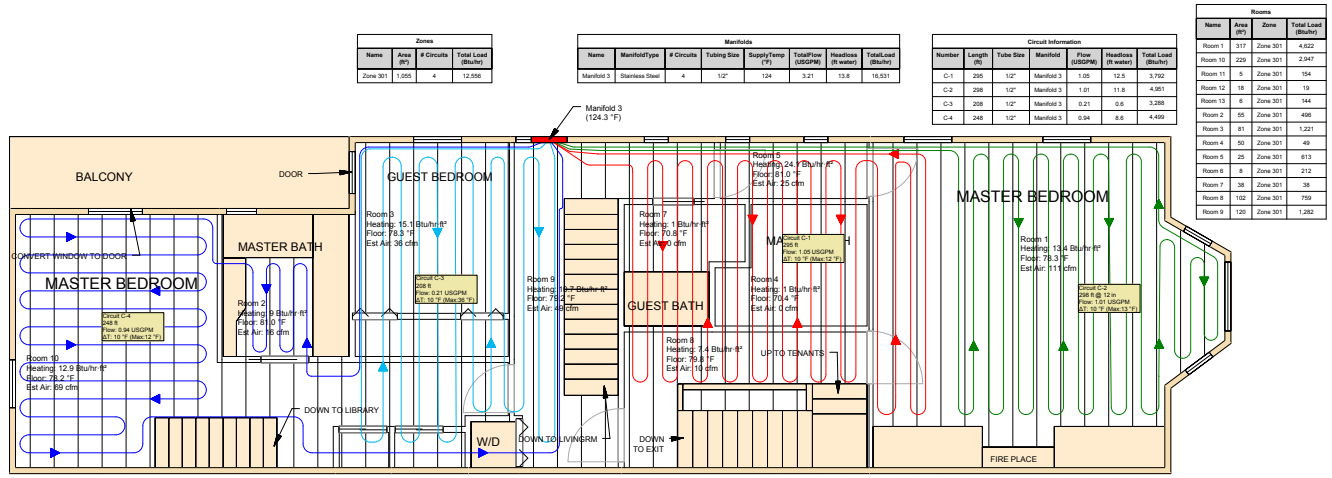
Zones

| Name | Area (ft²) | # Circuits | Total Load (Btu/hr) |
|---|---|---|---|
| Zone 301 | 1,055 | 4 | 12,556 |

Manifolds

| Name | ManifoldType | # Circuits | Tubing Size | SupplyTemp (°F) | TotalFlow (USGPM) | Headloss (ft water) | Total Load (Btu/hr) |
|---|---|---|---|---|---|---|---|
| Manifold 3 | Stainless Steel | 4 | 1/2" | 124 | 3.21 | 13.8 | 16,531 |

Circuit Information

| Number | Length (ft) | Tube Size | Manifold | Flow (USGPM) | Headloss (ft water) | Total Load (Btu/hr) |
|---|---|---|---|---|---|---|
| C-1 | 295 | 1/2" | Manifold 3 | 1.05 | 12.5 | 3,792 |
| C-2 | 298 | 1/2" | Manifold 3 | 1.01 | 11.8 | 4,951 |
| C-3 | 208 | 1/2" | Manifold 3 | 0.21 | 0.6 | 3,288 |
| C-4 | 248 | 1/2" | Manifold 3 | 0.94 | 8.6 | 4,499 |

Rooms

| Name | Area (ft²) | Zone | Total Load (Btu/hr) |
|---|---|---|---|
| Room 1 | 317 | Zone 301 | 4,622 |
| Room 10 | 229 | Zone 301 | 2,947 |
| Room 11 | 5 | Zone 301 | 154 |
| Room 12 | 18 | Zone 301 | 19 |
| Room 13 | 6 | Zone 301 | 144 |
| Room 2 | 55 | Zone 301 | 496 |
| Room 3 | 81 | Zone 301 | 1,221 |
| Room 4 | 50 | Zone 301 | 49 |
| Room 5 | 25 | Zone 301 | 613 |
| Room 6 | 8 | Zone 301 | 212 |
| Room 7 | 38 | Zone 301 | 38 |
| Room 8 | 102 | Zone 301 | 759 |
| Room 9 | 120 | Zone 301 | 1,282 |

Manifold 3
(124.3 °F)

BALCONY
DOOR
GUEST BEDROOM
Room 5
Heating: 24.1 Btu/hr·ft²
Floor: 81.0 °F
Est Air: 25 cfm
MASTER BEDROOM
CONVERT WINDOW TO DOOR
MASTER BATH
MASTER BEDROOM
Room 3
Heating: 15.1 Btu/hr·ft²
Floor: 78.3 °F
Est Air: 36 cfm
Room 7
Heating: 1 Btu/hr·ft²
Floor: 70.8 °F
Est Air: 0 cfm
Circuit C-1
295 ft
Flow: 1.05 USGPM
ΔT: 10 °F (Max:12 °F)
MA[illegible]H
Room 1
Heating: 13.4 Btu/hr·ft²
Floor: 78.3 °F
Est Air: 111 cfm
Circuit C-3
208 ft
Flow: 0.21 USGPM
ΔT: 10 °F (Max:38 °F)
Room 9
Heating: 10.7 Btu/hr·ft²
Floor: 79.2 °F
Est Air: 49 cfm
Room 4
Heating: 1 Btu/hr·ft²
Floor: 70.4 °F
Est Air: 0 cfm
Circuit C-2
298 ft @ 12 in
Flow: 1.01 USGPM
ΔT: 10 °F (Max:13 °F)
Circuit C-4
248 ft
Flow: 0.94 USGPM
ΔT: 10 °F (Max:12 °F)
Room 2
Heating: 9 Btu/hr·ft²
Floor: 81.0 °F
Est Air: 18 cfm
GUEST BATH
Room 10
Heating: 12.9 Btu/hr·ft²
Floor: 78.2 °F
Est Air: 89 cfm
Room 8
Heating: 7.4 Btu/hr·ft²
Floor: 79.8 °F
Est Air: 10 cfm
UP TO TENANTS
DOWN TO LIBRARY
W/D
DOWN TO LIVINGRM
DOWN TO EXIT
FIRE PLACE